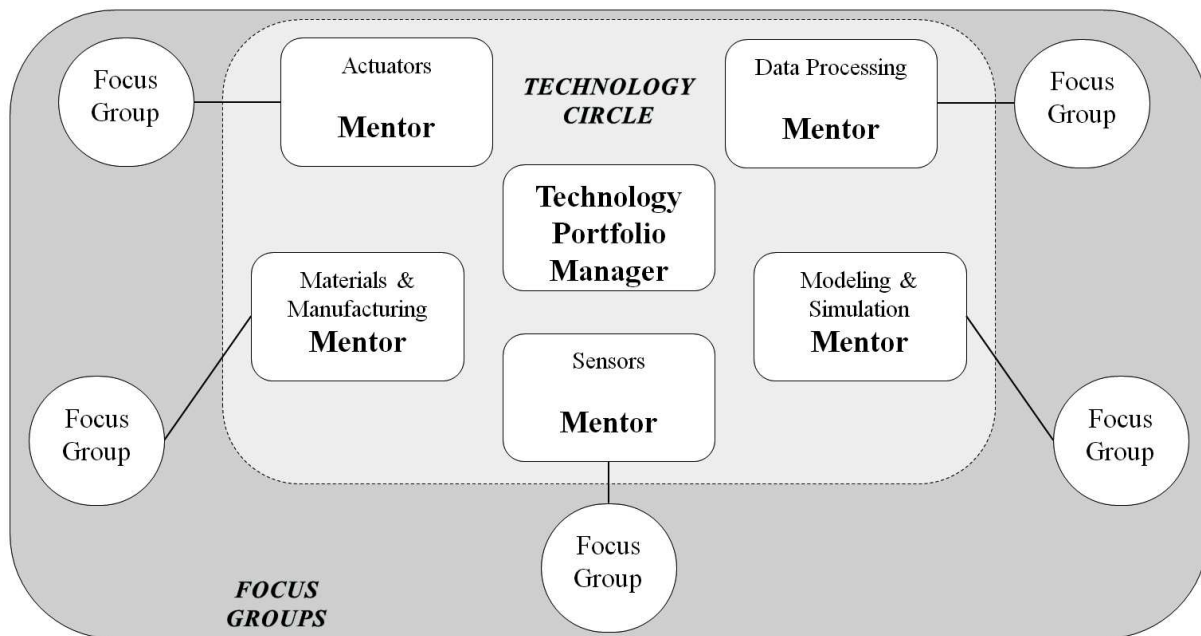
Focus Group

Actuators
Mentor

TECHNOLOGY CIRCLE

Data Processing
Mentor

Focus Group

Technology Portfolio Manager

Materials & Manufacturing
Mentor

Modeling & Simulation
Mentor

Sensors
Mentor

Focus Group

Focus Group

Focus Group

FOCUS GROUPS